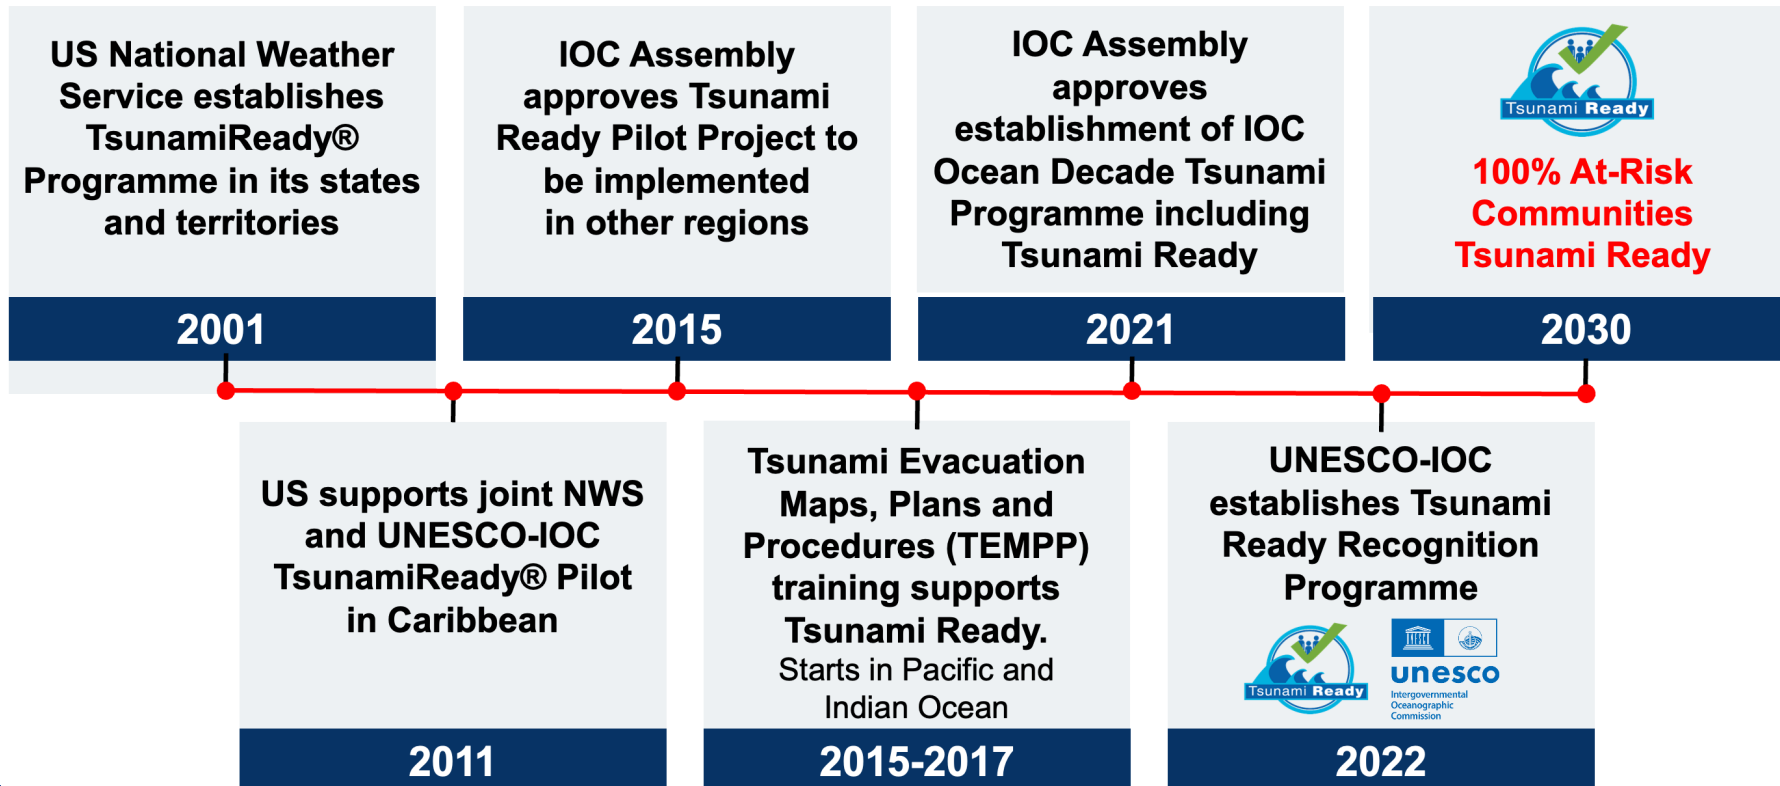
US National Weather Service establishes TsunamiReady® Programme in its states and territories

2001

IOC Assembly approves Tsunami Ready Pilot Project to be implemented in other regions

2015

IOC Assembly approves establishment of IOC Ocean Decade Tsunami Programme including Tsunami Ready

2021

Tsunami Ready

100% At-Risk Communities Tsunami Ready

2030

US supports joint NWS and UNESCO-IOC TsunamiReady® Pilot in Caribbean

2011

Tsunami Evacuation Maps, Plans and Procedures (TEMPP) training supports Tsunami Ready.
Starts in Pacific and Indian Ocean

2015-2017

UNESCO-IOC establishes Tsunami Ready Recognition Programme

Tsunami Ready

unesco
Intergovernmental Oceanographic Commission

2022